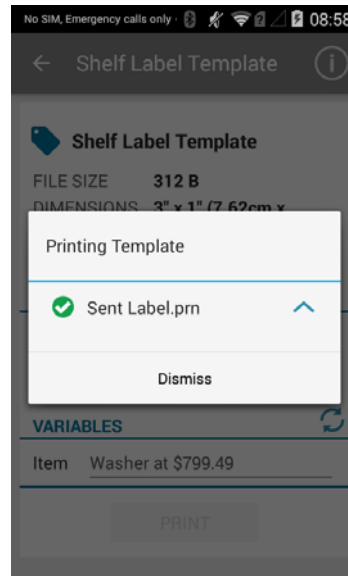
No SIM, Emergency calls only 08:58

Shelf Label Template

Shelf Label Template

FILE SIZE 312 B

DIMENSIONS 3" x 1" (7.62cm x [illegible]

Printing Template

Sent Label.prn

Dismiss

VARIABLES

Item Washer at $799.49

PRINT